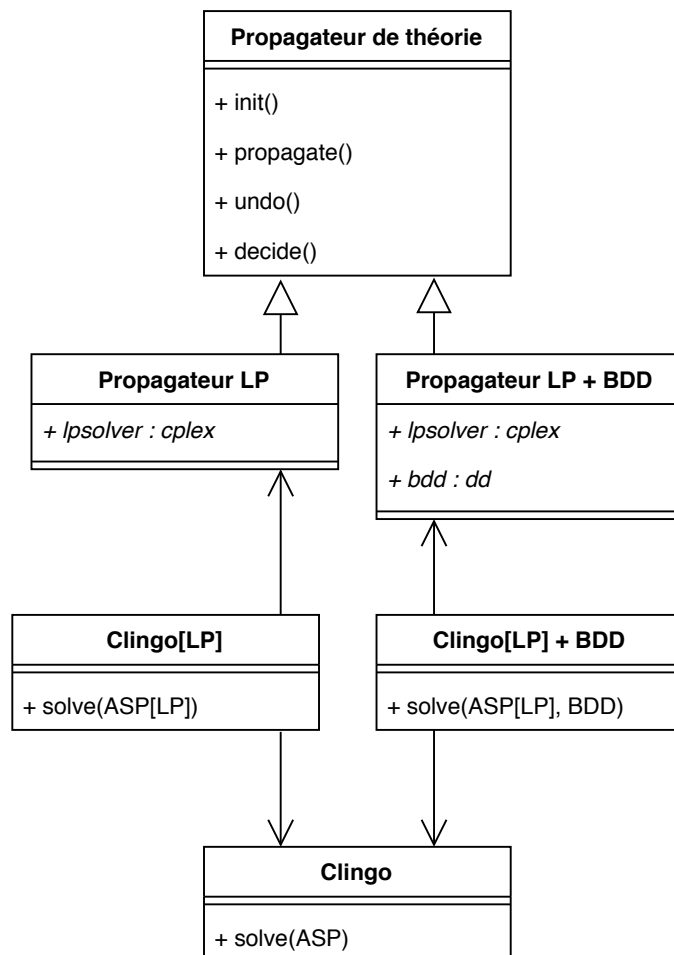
Propagateur de théorie

+ init()

+ propagate()

+ undo()

+ decide()

Propagateur LP

+ lpsolver : cplex

Propagateur LP + BDD

+ lpsolver : cplex

+ bdd : dd

Clingo[LP]

+ solve(ASP[LP])

Clingo[LP] + BDD

+ solve(ASP[LP], BDD)

Clingo

+ solve(ASP)